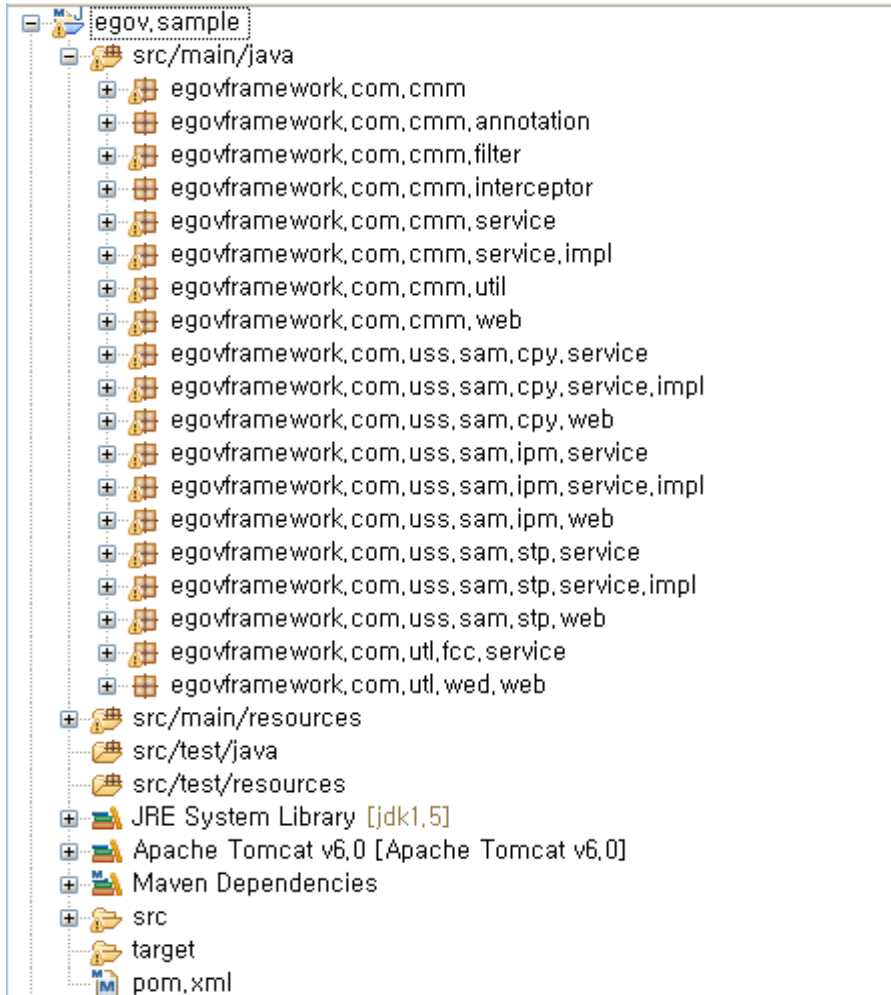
egov,sample
src/main/java
egovframework,com,cmm
egovframework,com,cmm,annotation
egovframework,com,cmm,filter
egovframework,com,cmm,interceptor
egovframework,com,cmm,service
egovframework,com,cmm,service,impl
egovframework,com,cmm,util
egovframework,com,cmm,web
egovframework,com,uss,sam,cpy,service
egovframework,com,uss,sam,cpy,service,impl
egovframework,com,uss,sam,cpy,web
egovframework,com,uss,sam,ipm,service
egovframework,com,uss,sam,ipm,service,impl
egovframework,com,uss,sam,ipm,web
egovframework,com,uss,sam,stp,service
egovframework,com,uss,sam,stp,service,impl
egovframework,com,uss,sam,stp,web
egovframework,com,utl,fcc,service
egovframework,com,utl,wed,web
src/main/resources
src/test/java
src/test/resources
JRE System Library [jdk1,5]
Apache Tomcat v6,0 [Apache Tomcat v6,0]
Maven Dependencies
src
target
pom,xml